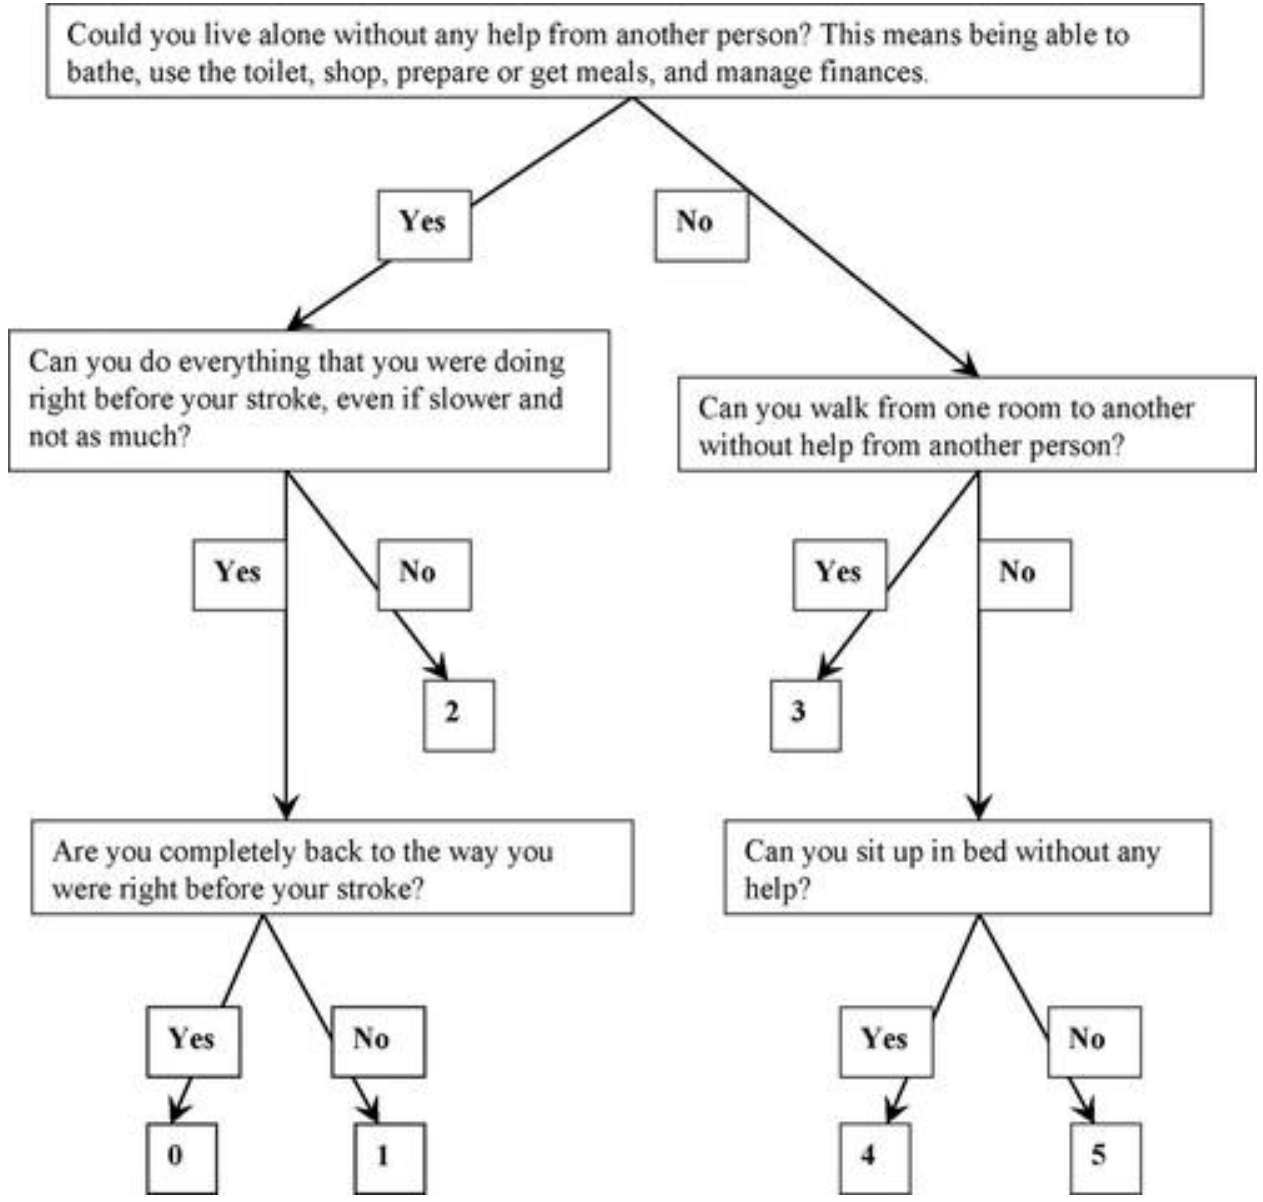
Could you live alone without any help from another person? This means being able to bathe, use the toilet, shop, prepare or get meals, and manage finances.

Yes

No

Can you do everything that you were doing right before your stroke, even if slower and not as much?

Can you walk from one room to another without help from another person?

Yes

No

2

Yes

No

3

Are you completely back to the way you were right before your stroke?

Can you sit up in bed without any help?

Yes

No

0

1

Yes

No

4

5